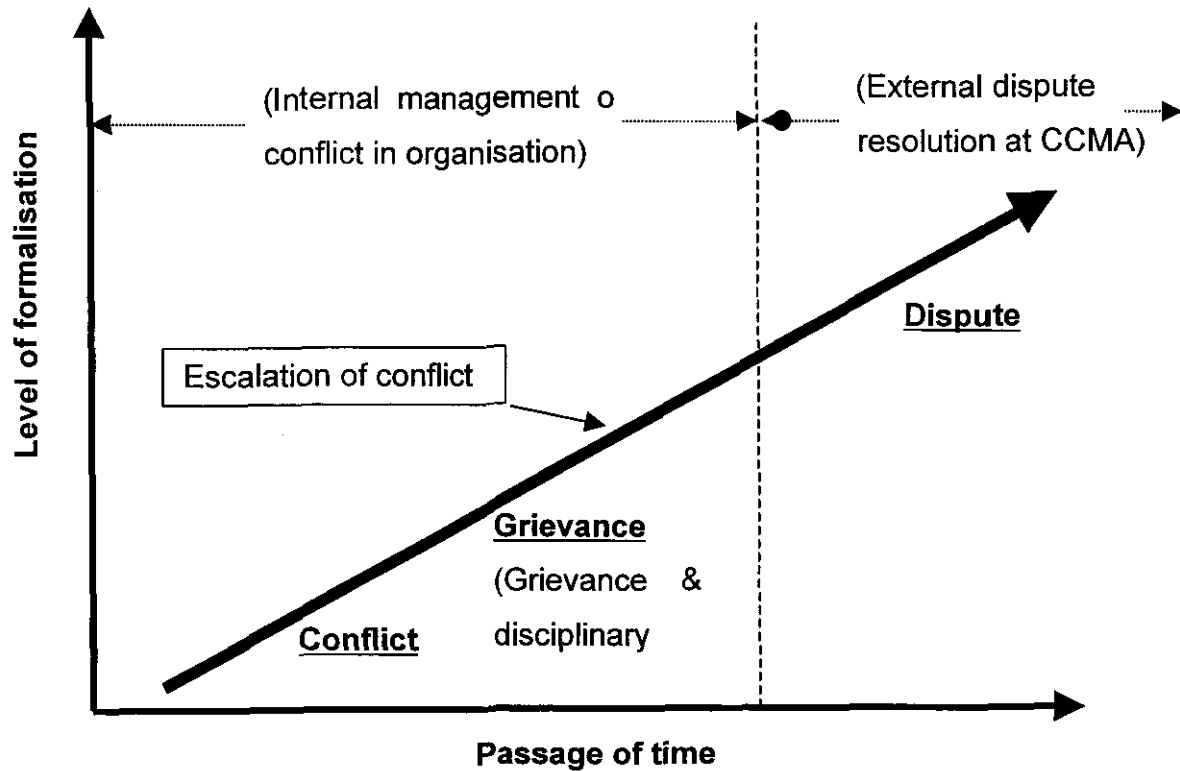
Level of formalisation

(Internal management o conflict in organisation)

(External dispute resolution at CCMA)

Dispute

Escalation of conflict

Grievance

(Grievance & disciplinary

Conflict

Passage of time